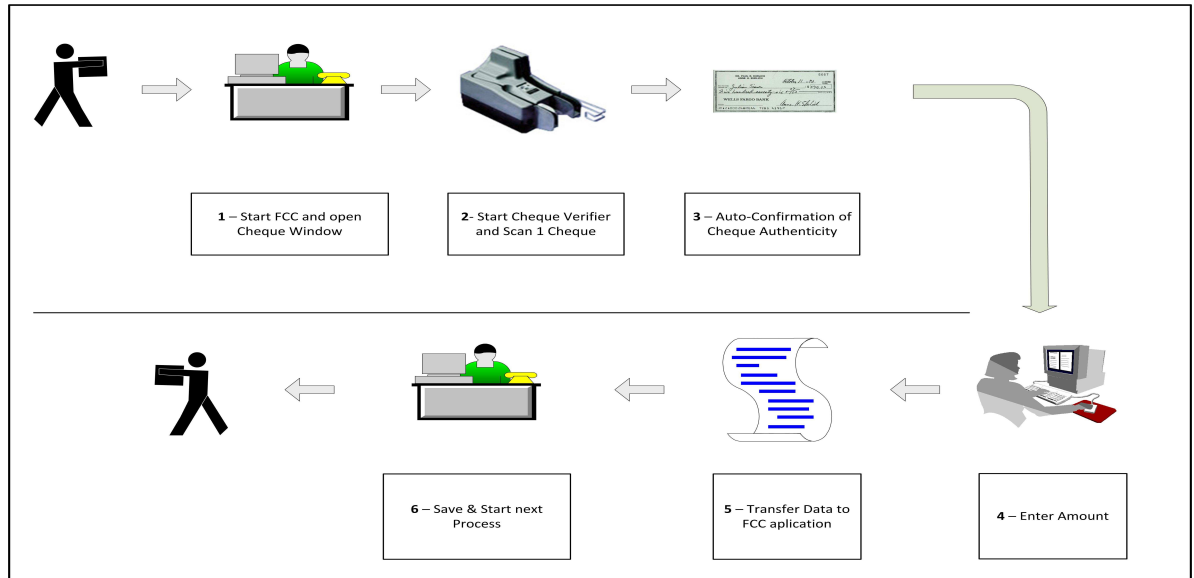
1 – Start FCC and open Cheque Window

2- Start Cheque Verifier and Scan 1 Cheque

3 – Auto-Confirmation of Cheque Authenticity

6 – Save & Start next Process

5 – Transfer Data to FCC aplication

4 – Enter Amount